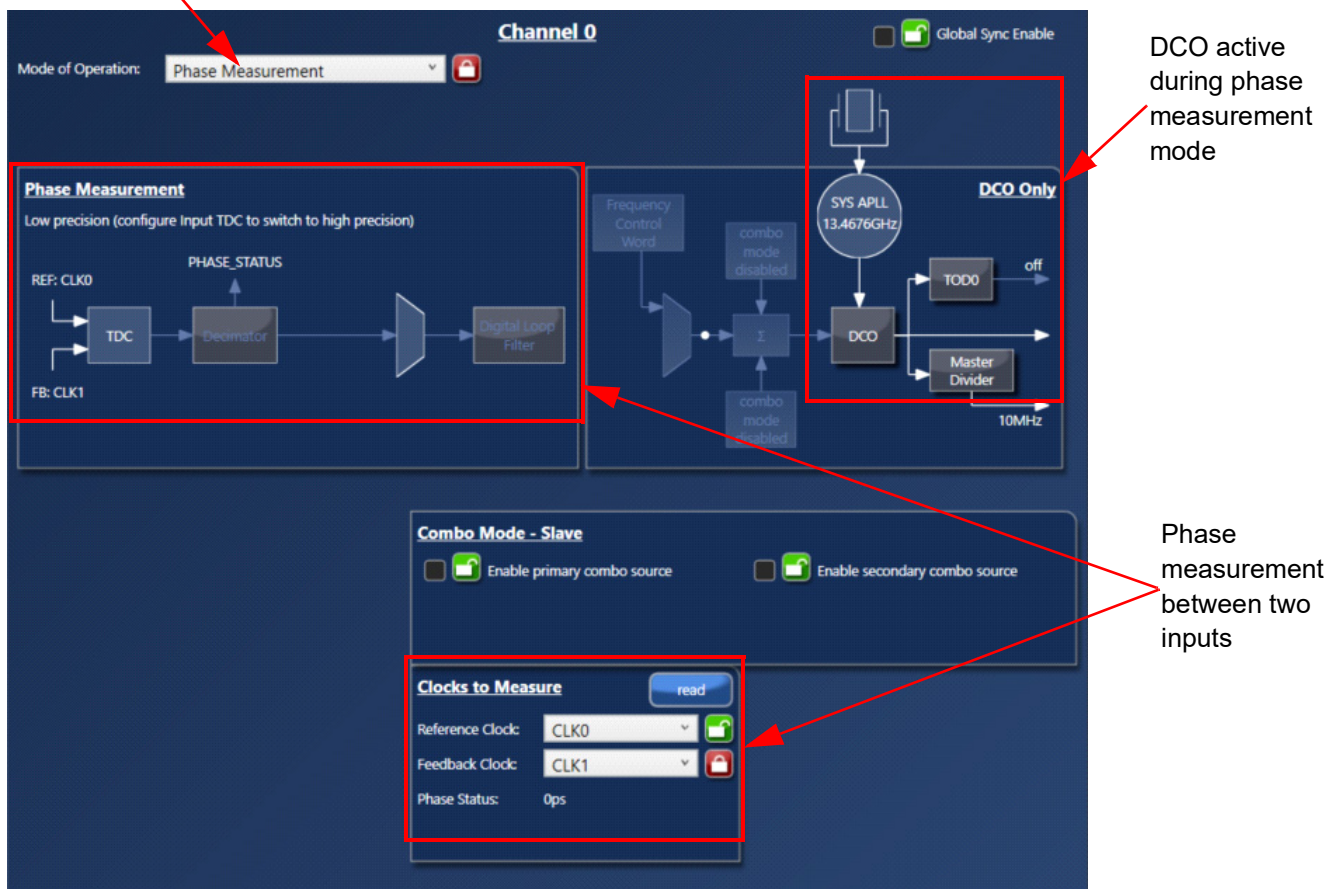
Channel 0

Global Sync Enable

Mode of Operation: Phase Measurement

DCO active during phase measurement mode

Phase Measurement

Low precision (configure Input TDC to switch to high precision)

PHASE_STATUS

REF: CLK0

TDC

Decimator

Digital Loop Filter

FB: CLK1

Frequency Control Word

combo mode disabled

Σ

combo mode disabled

SYS APLL 13.4676GHz

DCO Only

TOD0

off

DCO

Master Divider

10MHz

Combo Mode - Slave

Enable primary combo source

Enable secondary combo source

Phase measurement between two inputs

Clocks to Measure

read

Reference Clock: CLK0

Feedback Clock: CLK1

Phase Status: 0ps